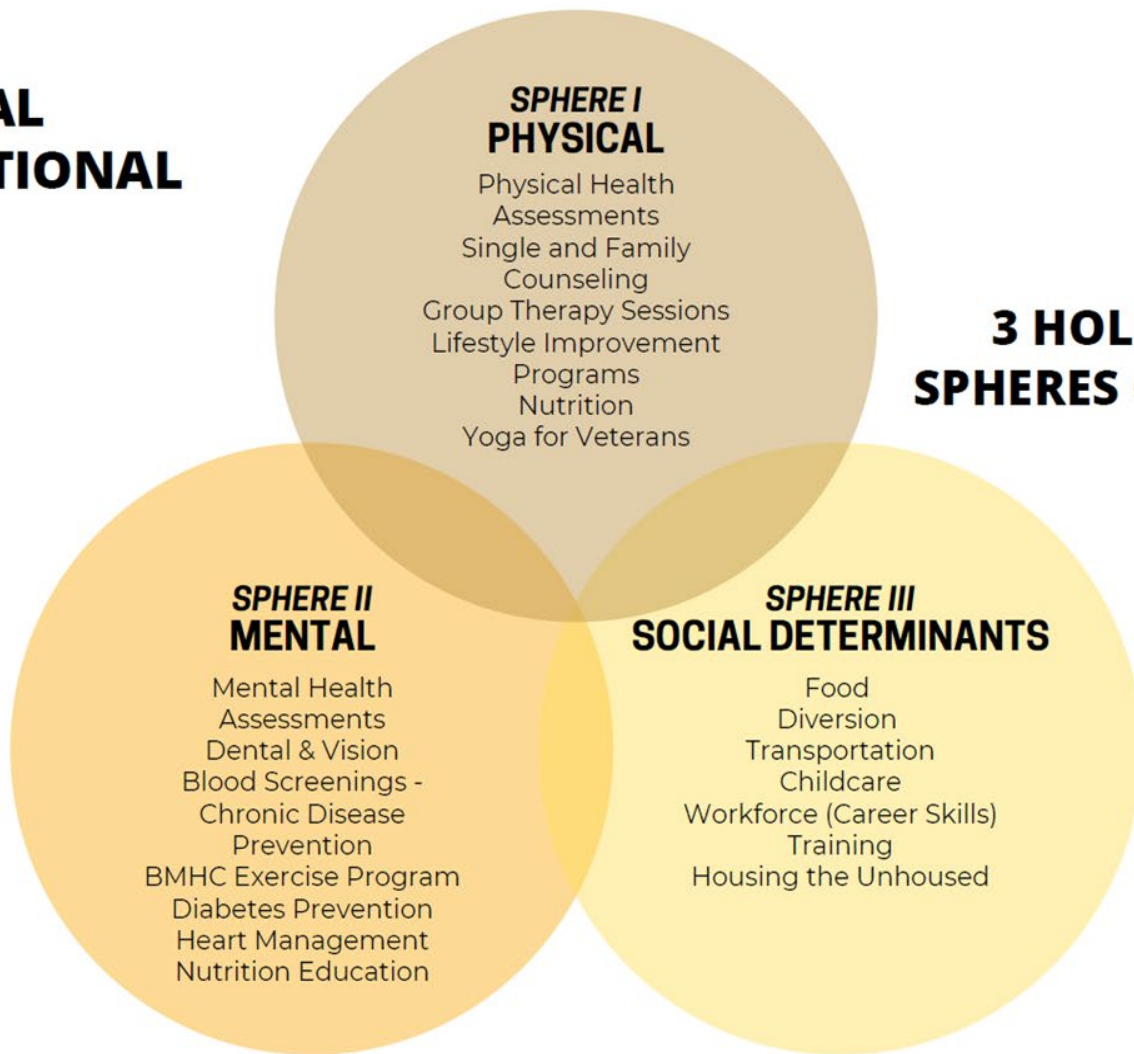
AL
TIONAL

SPHERE I
PHYSICAL
Physical Health Assessments
Single and Family Counseling
Group Therapy Sessions
Lifestyle Improvement Programs
Nutrition
Yoga for Veterans

3 HOL
SPHERES

SPHERE II
MENTAL
Mental Health Assessments
Dental & Vision
Blood Screenings - Chronic Disease Prevention
BMHC Exercise Program
Diabetes Prevention
Heart Management
Nutrition Education

SPHERE III
SOCIAL DETERMINANTS
Food
Diversion
Transportation
Childcare
Workforce (Career Skills)
Training
Housing the Unhoused